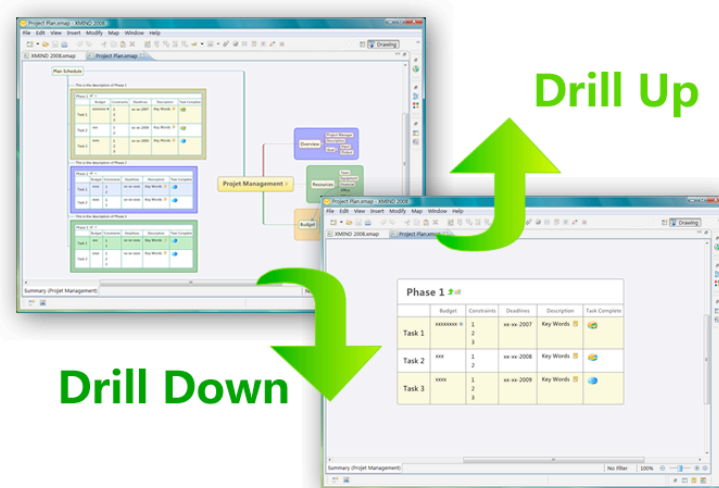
Project Plan.xmap - XMIND 2008

File Edit View Insert Modify Map Window Help

Drawing

XMIND 2008.xmap

Project Plan.xmap

Plan Schedule

Projet Management

Overview

Resources

Budget

Summary (Projet Management)

Drill Up

Drill Down

Project Plan.xmap - XMIND 2008

File Edit View Insert Modify Map Window Help

Drawing

XMIND 2008.xmap

Project Plan.xmap

Phase 1

| | Budget | Constraints | Deadlines | Description | Task Complete |
|---|---|---|---|---|---|
| Task 1 | xxxxxxxx | 1 2 3 | xx-xx-2007 | Key Words | |
| Task 2 | xxx | 1 2 3 | xx-xx-2008 | Key Words | |
| Task 3 | xxxx | 1 2 3 | xx-xx-2009 | Key Words | |

Summary (Projet Management)

No filter

100%